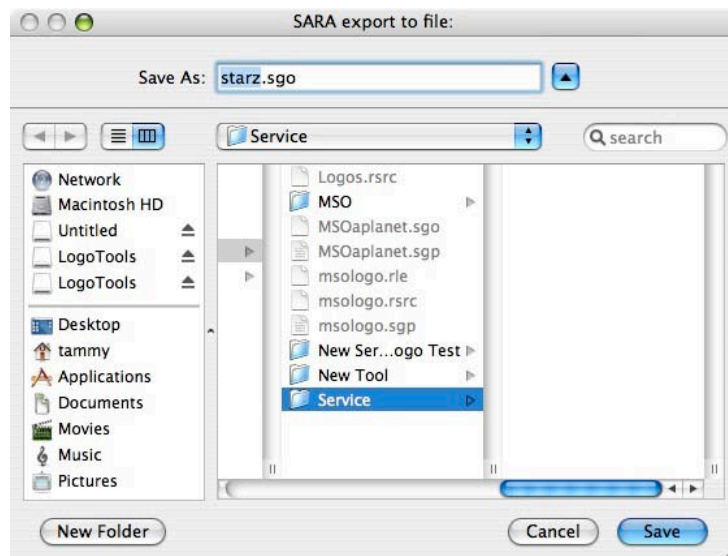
SARA export to file:

Save As: starz.sgo

Service

search

Network
Macintosh HD
Untitled
LogoTools
LogoTools

Desktop
tammy
Applications
Documents
Movies
Music
Pictures

Logos.rsrc
MSO
MSOaplanet.sgo
MSOaplanet.sgp
msologo.rle
msologo.rsrc
msologo.sgp
New Ser...ogo Test
New Tool
Service

New Folder

Cancel

Save